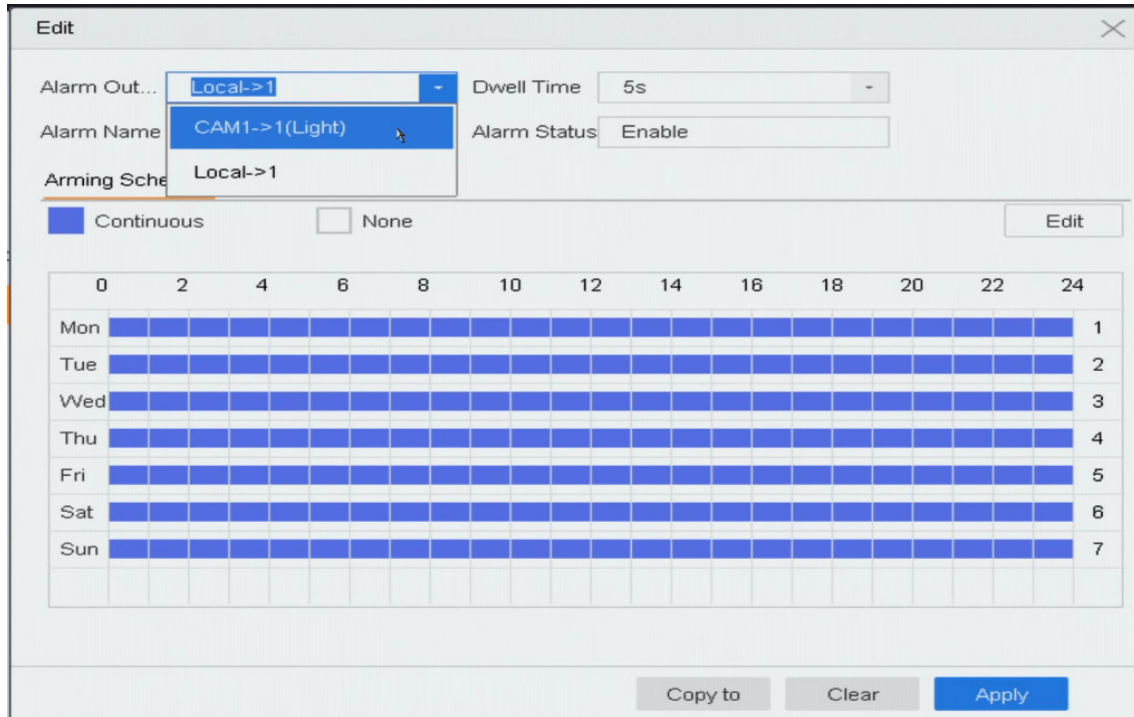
Edit

Alarm Out... Local->1

CAM1->1(Light)

Local->1

Dwell Time 5s

Alarm Name

Alarm Status Enable

Arming Sche

Continuous None Edit

| | 0 | 2 | 4 | 6 | 8 | 10 | 12 | 14 | 16 | 18 | 20 | 22 | 24 |
|---|---|---|---|---|---|---|---|---|---|---|---|---|---|
| Mon | | | | | | | | | | | | | 1 |
| Tue | | | | | | | | | | | | | 2 |
| Wed | | | | | | | | | | | | | 3 |
| Thu | | | | | | | | | | | | | 4 |
| Fri | | | | | | | | | | | | | 5 |
| Sat | | | | | | | | | | | | | 6 |
| Sun | | | | | | | | | | | | | 7 |

Copy to Clear Apply